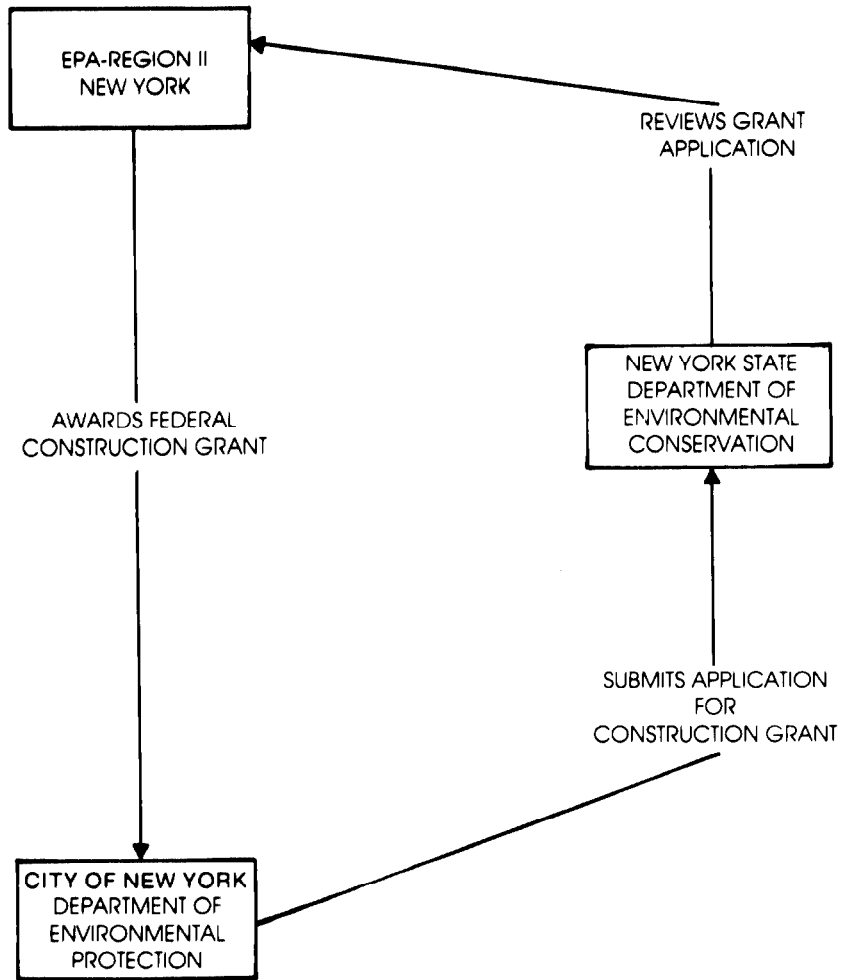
EPA-REGION II
NEW YORK

REVIEWS GRANT
APPLICATION

NEW YORK STATE
DEPARTMENT OF
ENVIRONMENTAL
CONSERVATION

AWARDS FEDERAL
CONSTRUCTION GRANT

SUBMITS APPLICATION
FOR
CONSTRUCTION GRANT

CITY OF NEW YORK
DEPARTMENT OF
ENVIRONMENTAL
PROTECTION